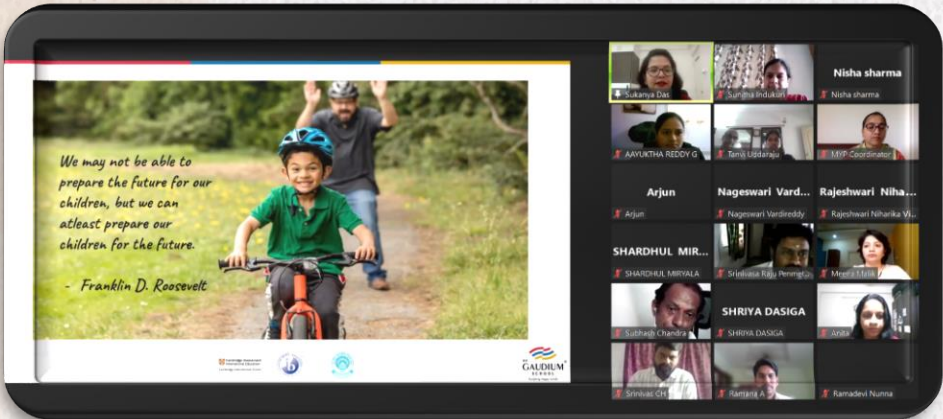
We may not be able to prepare the future for our children, but we can atleast prepare our children for the future.

- Franklin D. Roosevelt

GAUDIUM SCHOOL

Sukanya Das
Sunitha Indukuri
Nisha sharma
Nisha sharma
AAYUKTHA REDDY G
Tanuj Uddaraju
MYP Coordinator
Arjun
Arjun
Nageswari Vard...
Nageswari Vardireddy
Rajeshwari Niha...
Rajeshwari Niharika V...
SHARDHUL MIR...
SHARDHUL MIRYALA
Srinivasa Raju Penmetsa
Meera Malik
Subhash Chandra
SHRIYA DASIGA
SHRIYA DASIGA
Anila
Srinivas CH
Ramana A
Ramadevi Nunna